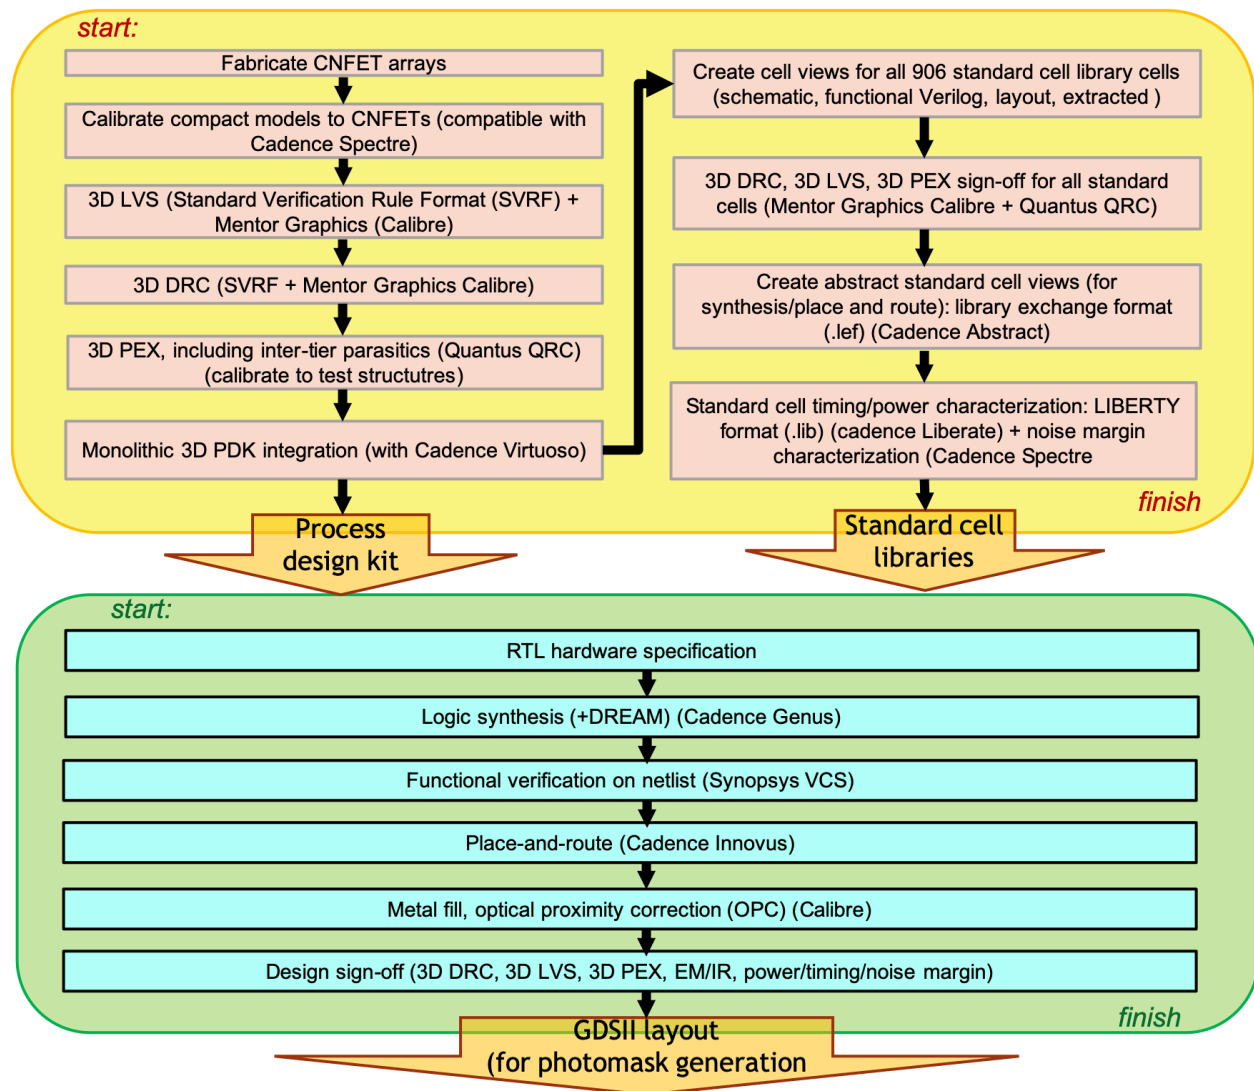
start:

Fabricate CNFET arrays

Calibrate compact models to CNFETs (compatible with Cadence Spectre)

3D LVS (Standard Verification Rule Format (SVRF) + Mentor Graphics (Calibre)

3D DRC (SVRF + Mentor Graphics Calibre)

3D PEX, including inter-tier parasitics (Quantus QRC) (calibrate to test structutres)

Monolithic 3D PDK integration (with Cadence Virtuoso)

Create cell views for all 906 standard cell library cells (schematic, functional Verilog, layout, extracted )

3D DRC, 3D LVS, 3D PEX sign-off for all standard cells (Mentor Graphics Calibre + Quantus QRC)

Create abstract standard cell views (for synthesis/place and route): library exchange format (.lef) (Cadence Abstract)

Standard cell timing/power characterization: LIBERTY format (.lib) (cadence Liberate) + noise margin characterization (Cadence Spectre

finish

Process design kit

Standard cell libraries

start:

RTL hardware specification

Logic synthesis (+DREAM) (Cadence Genus)

Functional verification on netlist (Synopsys VCS)

Place-and-route (Cadence Innovus)

Metal fill, optical proximity correction (OPC) (Calibre)

Design sign-off (3D DRC, 3D LVS, 3D PEX, EM/IR, power/timing/noise margin)

finish

GDSII layout (for photomask generation)